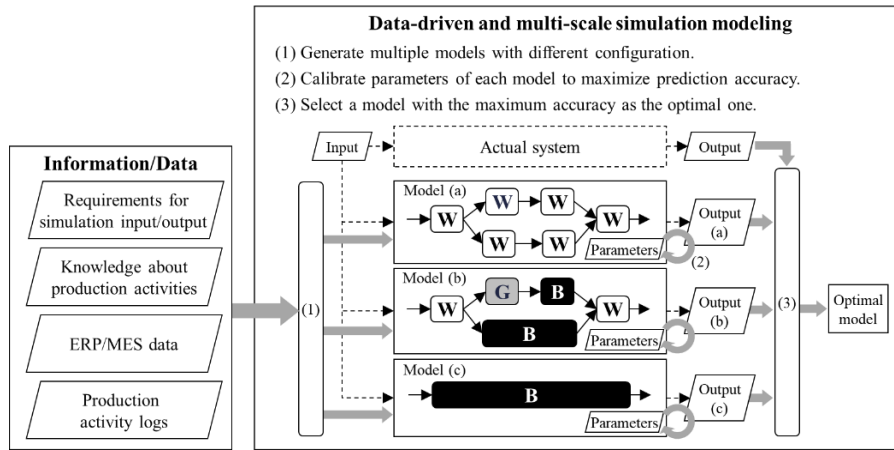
Data-driven and multi-scale simulation modeling

(1) Generate multiple models with different configuration.

(2) Calibrate parameters of each model to maximize prediction accuracy.

(3) Select a model with the maximum accuracy as the optimal one.

Information/Data

Requirements for simulation input/output

Knowledge about production activities

ERP/MES data

Production activity logs

(1)

Input

Actual system

Output

Model (a)

W W W W W W

Output (a)

Parameters

(2)

Model (b)

W G B W B

Output (b)

Parameters

Model (c)

B

Output (c)

Parameters

(3)

Optimal model